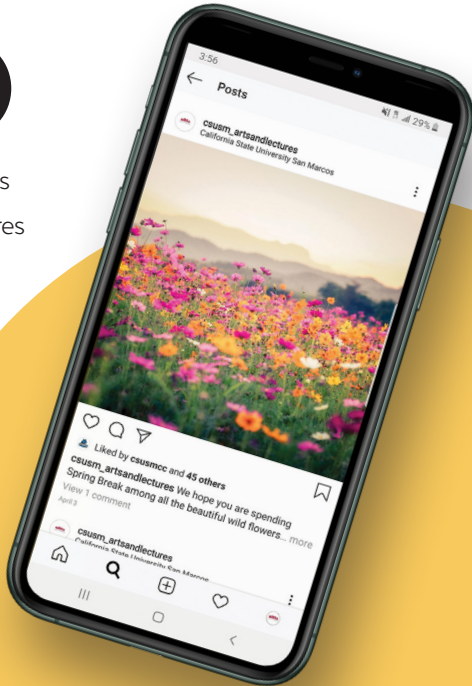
s

res

3:56

29%

Posts

csusm_artsandlectures
California State University San Marcos

Liked by csusmcc and 45 others

csusm_artsandlectures We hope you are spending Spring Break among all the beautiful wild flowers... more

View 1 comment

April 3

csusm_artsandlectures
California State University San Marcos